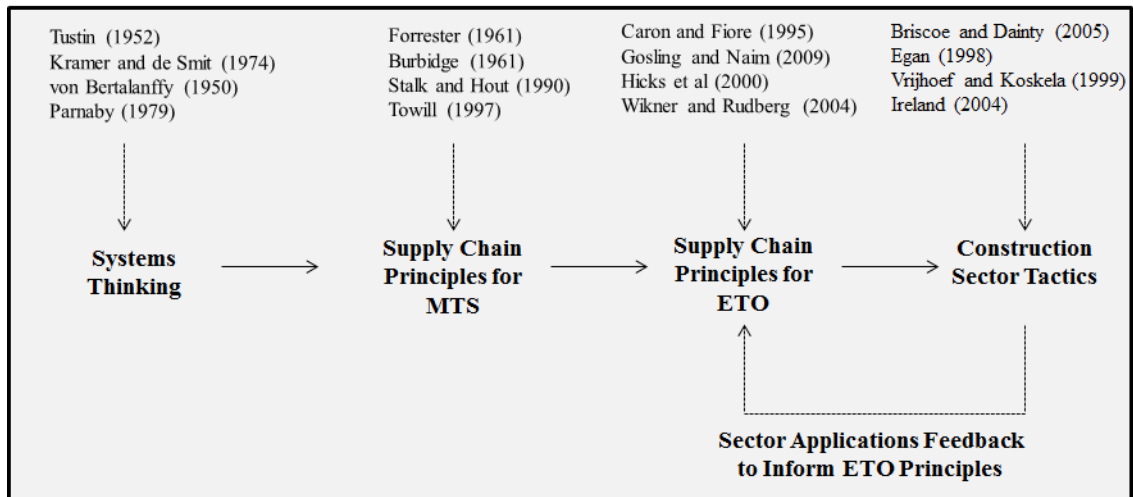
Tustin (1952)
Kramer and de Smit (1974)
von Bertalanffy (1950)
Parnaby (1979)

Forrester (1961)
Burbidge (1961)
Stalk and Hout (1990)
Towill (1997)

Caron and Fiore (1995)
Gosling and Naim (2009)
Hicks et al (2000)
Wikner and Rudberg (2004)

Briscoe and Dainty (2005)
Egan (1998)
Vrijhoef and Koskela (1999)
Ireland (2004)

Systems Thinking

Supply Chain Principles for MTS

Supply Chain Principles for ETO

Construction Sector Tactics

Sector Applications Feedback to Inform ETO Principles